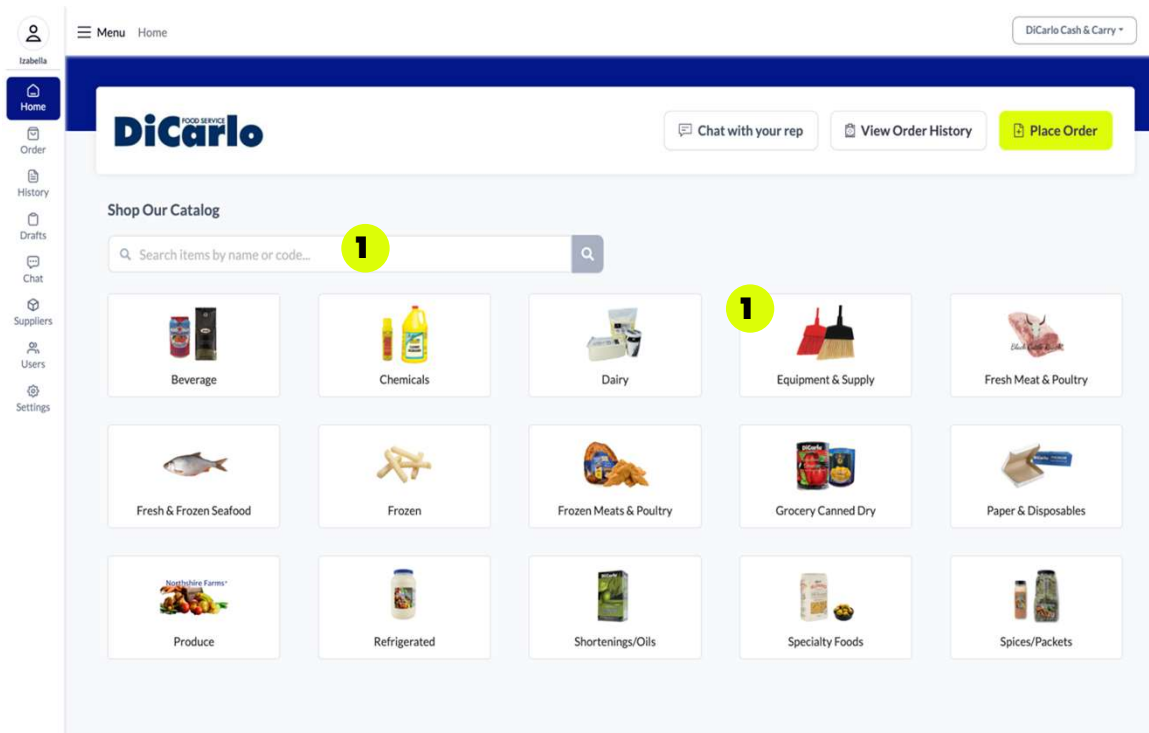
Izabella

Home

Order

History

Drafts

Chat

Suppliers

Users

Settings

Menu Home

DiCarlo Cash & Carry

DiCarlo FOOD SERVICE

Chat with your rep

View Order History

Place Order

Shop Our Catalog

Search items by name or code...

1

1

Beverage

Chemicals

Dairy

Equipment & Supply

Fresh Meat & Poultry

Fresh & Frozen Seafood

Frozen

Frozen Meats & Poultry

Grocery Canned Dry

Paper & Disposables

Northshire Farms

Produce

Refrigerated

Shortenings/Oils

Specialty Foods

Spices/Packets